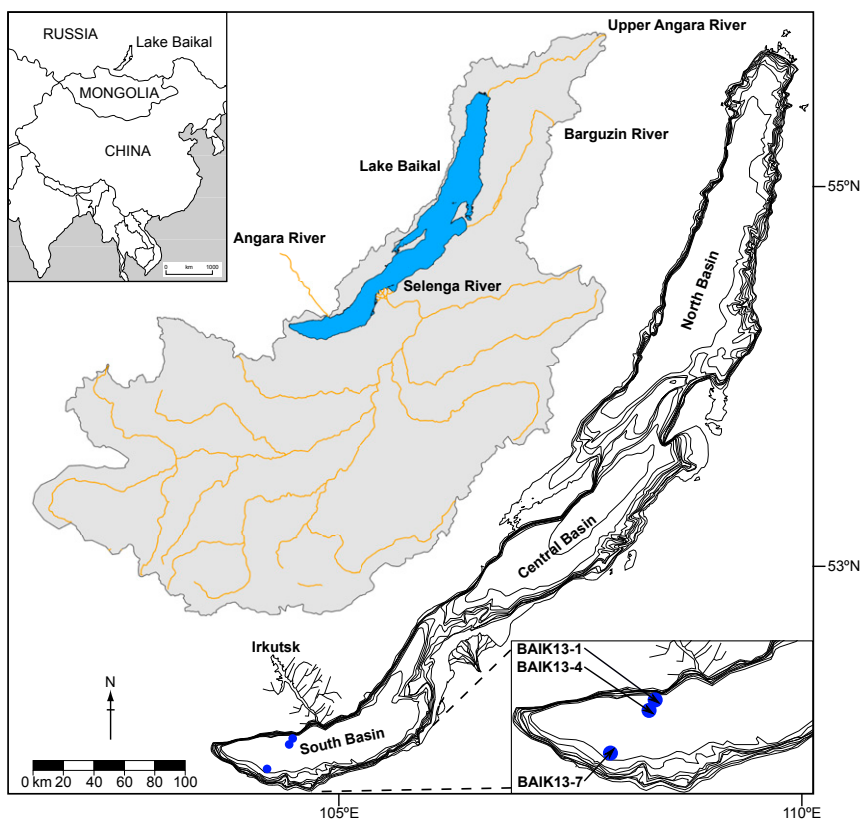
RUSSIA
Lake Baikal
MONGOLIA
CHINA
0 km 1000

Upper Angara River
Barguzin River
Lake Baikal
Angara River
Selenga River
North Basin
Central Basin
South Basin
Irkutsk
N
0 km 20 40 60 80 100
BAIK13-1
BAIK13-4
BAIK13-7
55ºN
53ºN
105ºE
110ºE